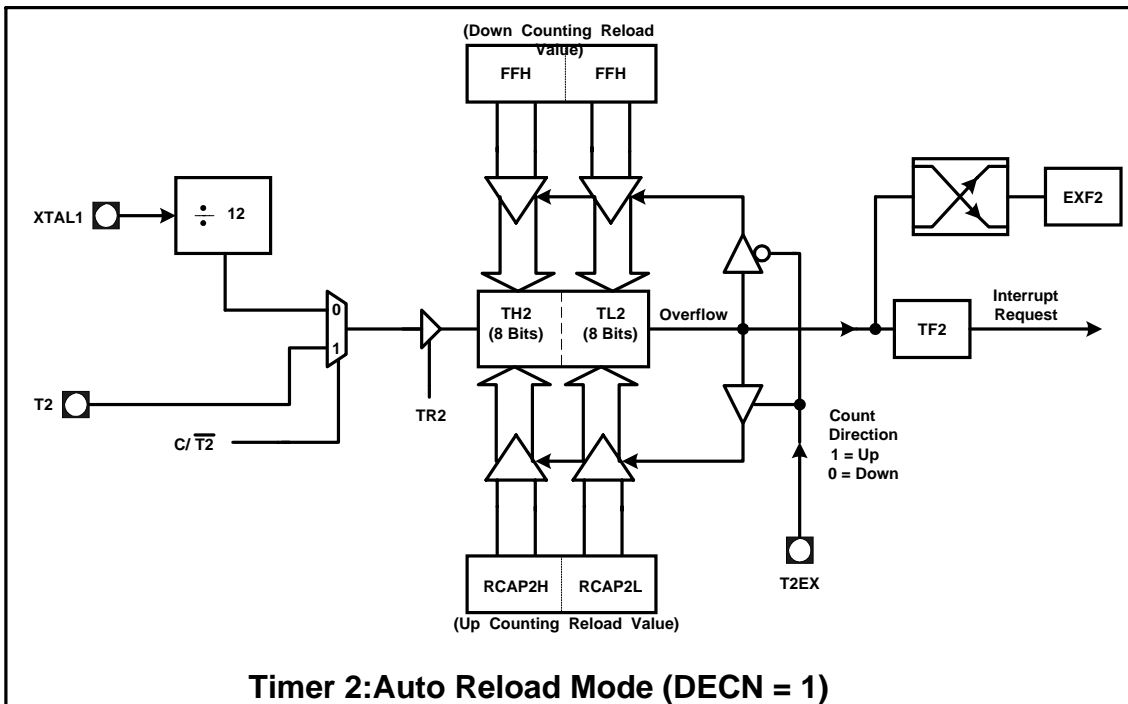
(Down Counting Reload Value)

FFH

FFH

XTAL1

$\div$ 12

EXF2

0

1

TH2 (8 Bits)

TL2 (8 Bits)

Overflow

Interrupt Request

TF2

T2

TR2

C/ $\overline{T2}$

Count Direction
1 = Up
0 = Down

T2EX

RCAP2H

RCAP2L

(Up Counting Reload Value)

Timer 2:Auto Reload Mode (DECN = 1)